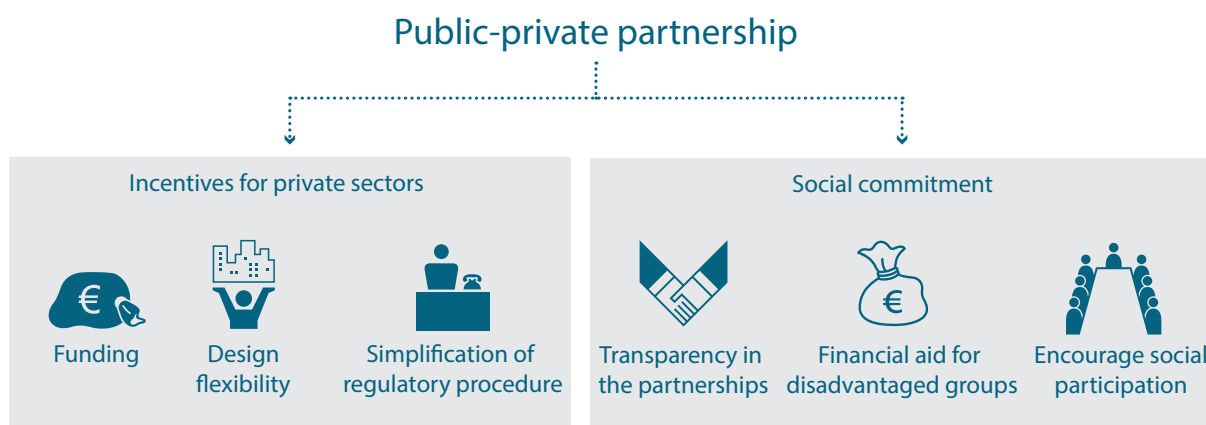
Public-private partnership

Incentives for private sectors

€

Funding

Design flexibility

Simplification of regulatory procedure

Social commitment

Transparency in the partnerships

€

Financial aid for disadvantaged groups

Encourage social participation